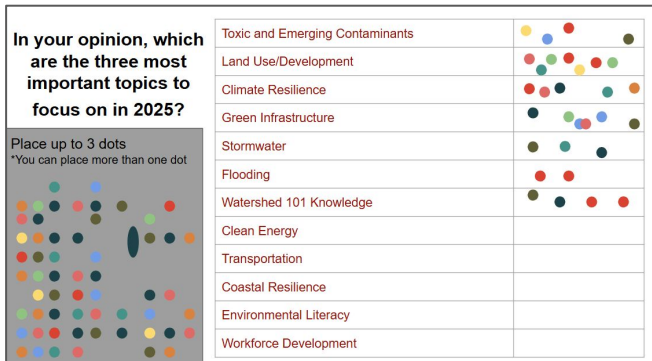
In your opinion, which are the three most important topics to focus on in 2025?

Place up to 3 dots
*You can place more than one dot

| | |
|---|---|
| Toxic and Emerging Contaminants | |
| Land Use/Development | |
| Climate Resilience | |
| Green Infrastructure | |
| Stormwater | |
| Flooding | |
| Watershed 101 Knowledge | |
| Clean Energy | |
| Transportation | |
| Coastal Resilience | |
| Environmental Literacy | |
| Workforce Development | |